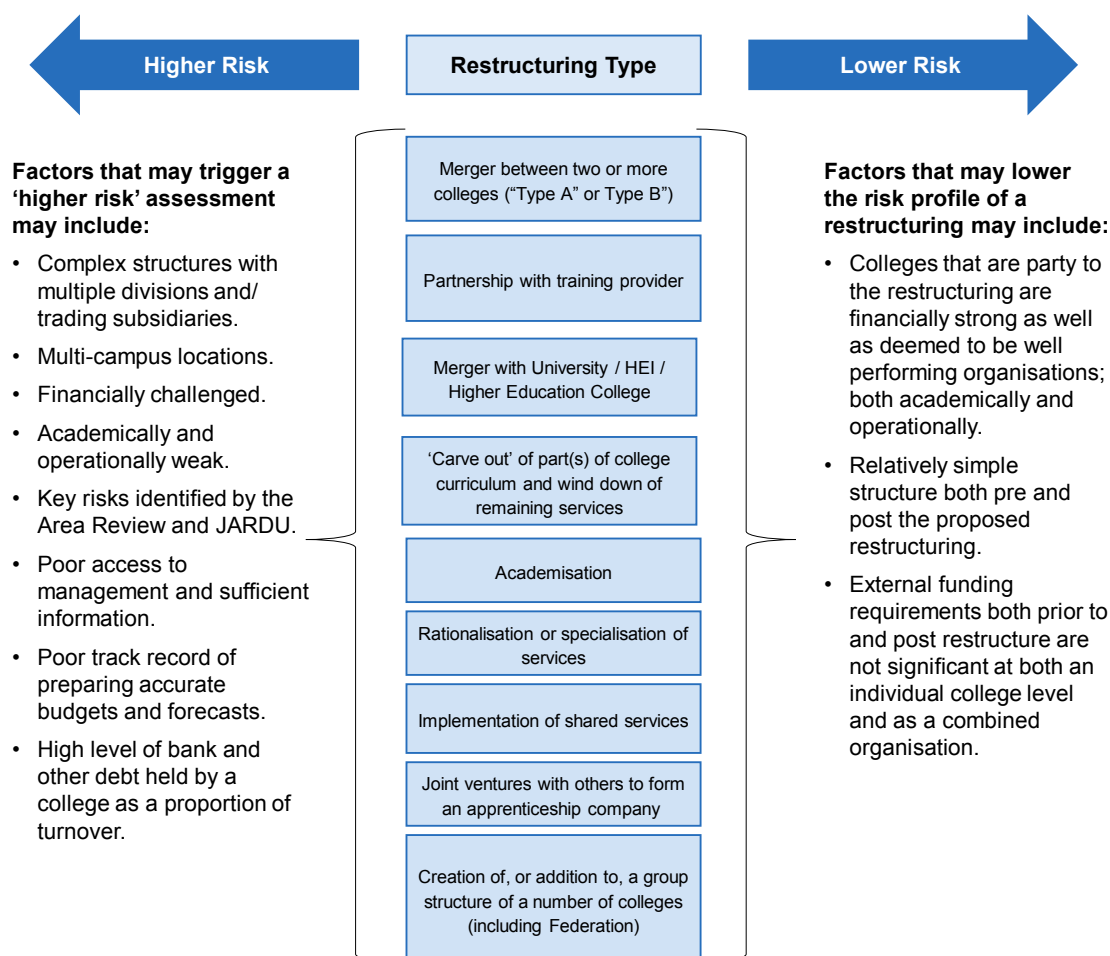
Higher Risk

Restructuring Type

Lower Risk

Factors that may trigger a 'higher risk' assessment may include:

- Complex structures with multiple divisions and/ trading subsidiaries.
- Multi-campus locations.
- Financially challenged.
- Academically and operationally weak.
- Key risks identified by the Area Review and JARDU.
- Poor access to management and sufficient information.
- Poor track record of preparing accurate budgets and forecasts.
- High level of bank and other debt held by a college as a proportion of turnover.

Merger between two or more colleges ("Type A" or Type B")

Partnership with training provider

Merger with University / HEI / Higher Education College

'Carve out' of part(s) of college curriculum and wind down of remaining services

Academisation

Rationalisation or specialisation of services

Implementation of shared services

Joint ventures with others to form an apprenticeship company

Creation of, or addition to, a group structure of a number of colleges (including Federation)

Factors that may lower the risk profile of a restructuring may include:

- Colleges that are party to the restructuring are financially strong as well as deemed to be well performing organisations; both academically and operationally.
- Relatively simple structure both pre and post the proposed restructuring.
- External funding requirements both prior to and post restructure are not significant at both an individual college level and as a combined organisation.